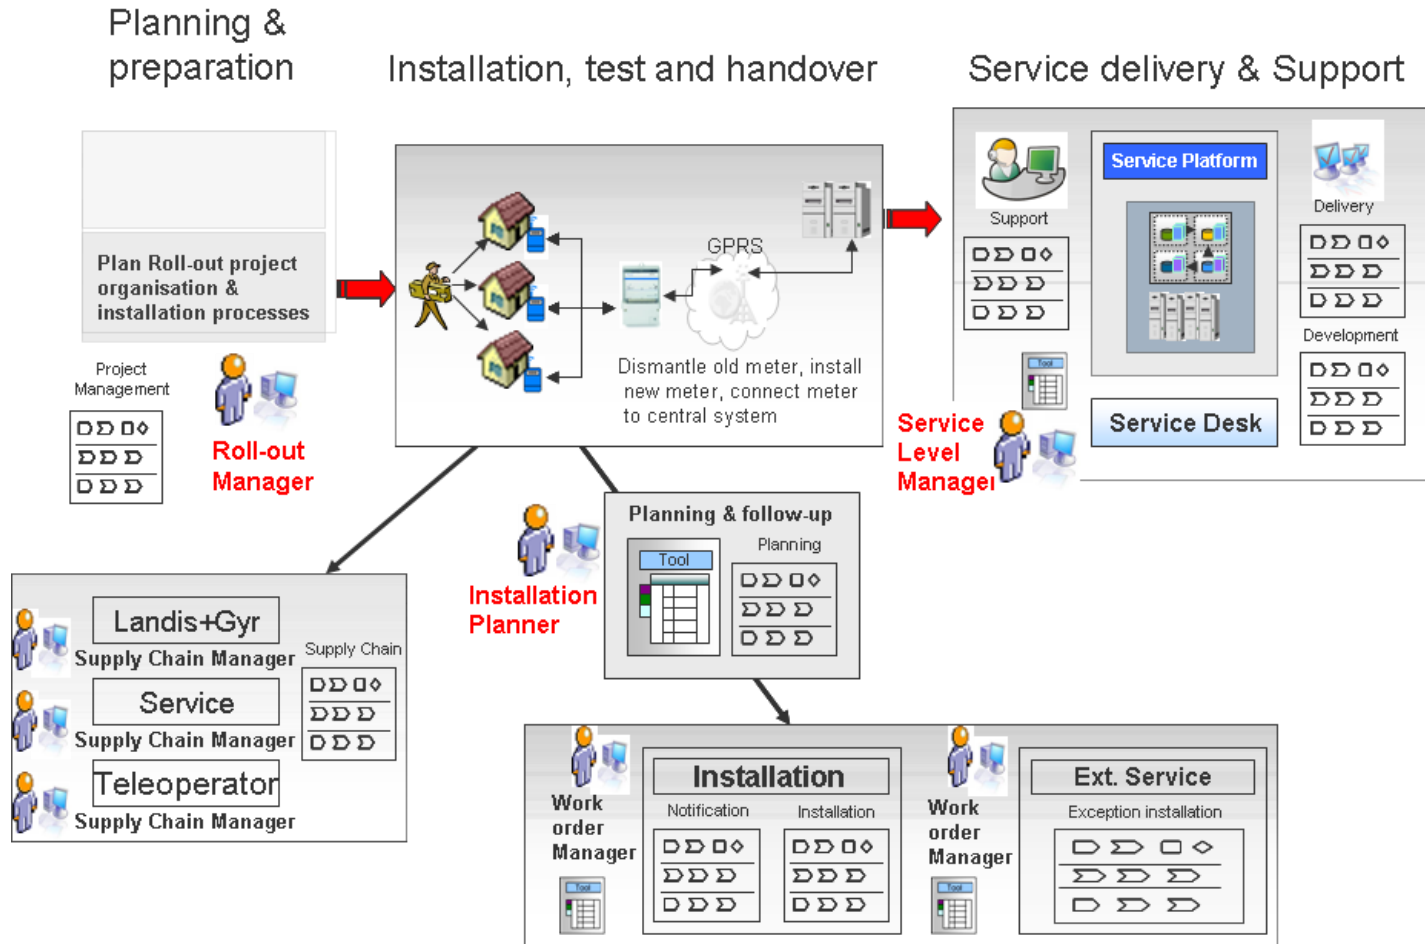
Planning & preparation

Installation, test and handover

Service delivery & Support

Plan Roll-out project organisation & installation processes

Project Management

Roll-out Manager

GPRS

Dismantle old meter, install new meter, connect meter to central system

Support

Service Platform

Delivery

Development

Tool

Service Desk

Service Level Manager

Planning & follow-up

Planning

Tool

Installation Planner

Landis+Gyr
Supply Chain Manager

Supply Chain

Service
Supply Chain Manager

Teleoperator
Supply Chain Manager

Work order Manager

Tool

Installation

Notification

Installation

Work order Manager

Tool

Ext. Service

Exception installation